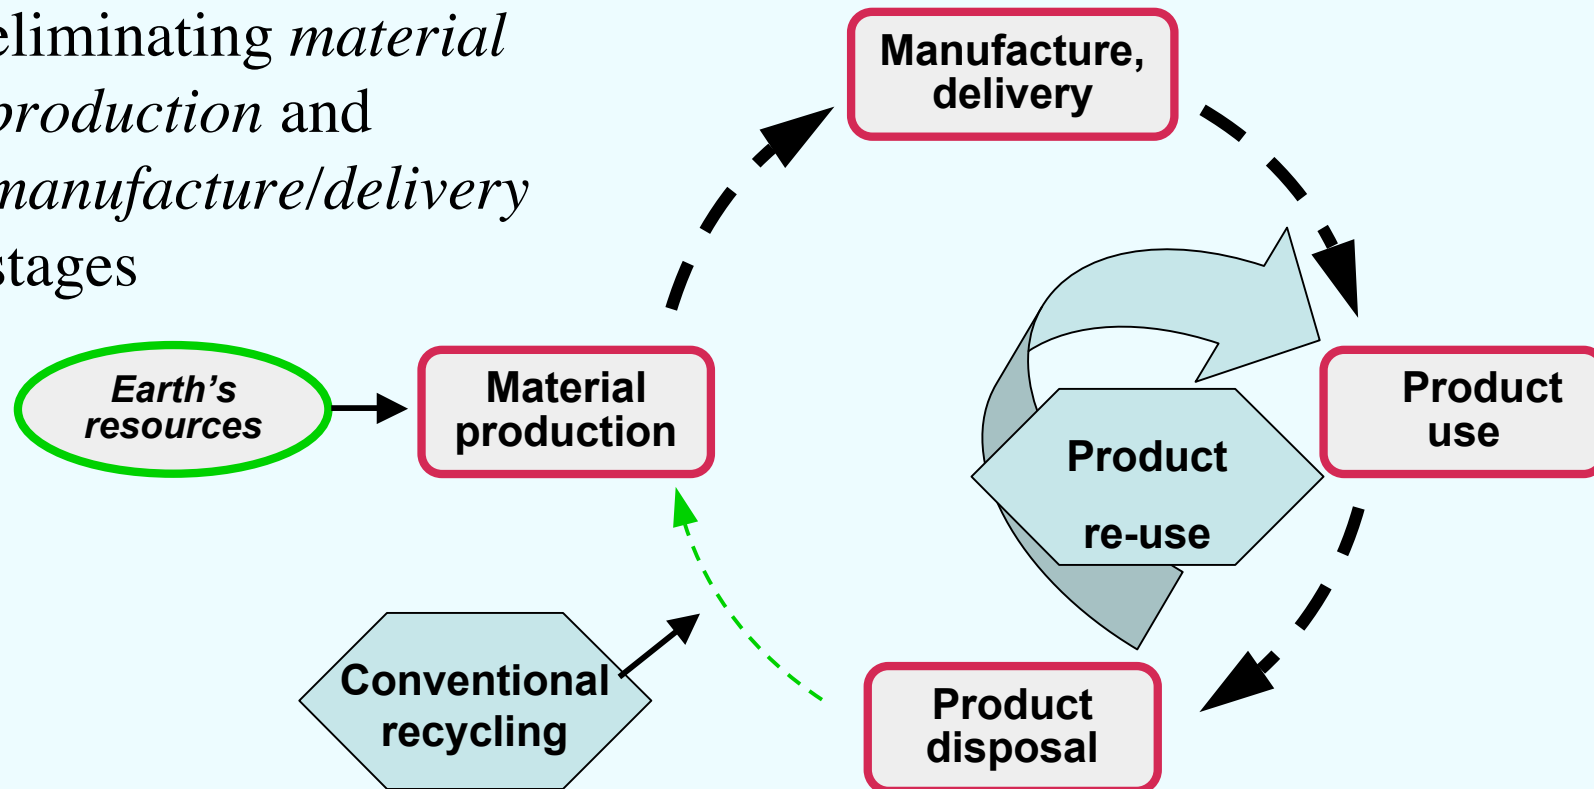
eliminating *material production* and *manufacture/delivery* stages

Manufacture, delivery

Earth's resources

Material production

Product use

Product re-use

Conventional recycling

Product disposal